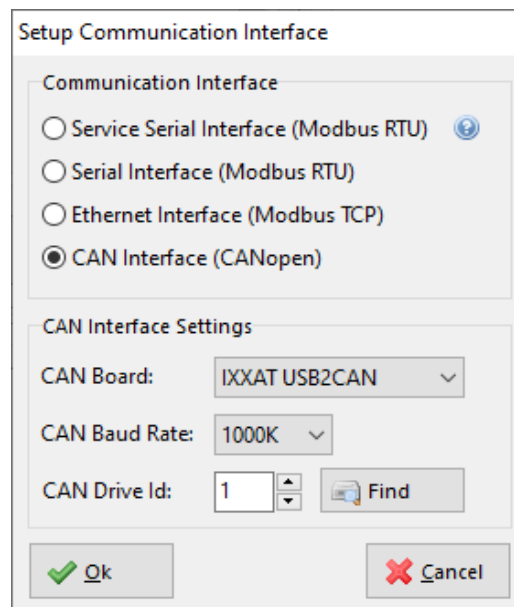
Setup Communication Interface

Communication Interface

Service Serial Interface (Modbus RTU)

Serial Interface (Modbus RTU)

Ethernet Interface (Modbus TCP)

CAN Interface (CANopen)

CAN Interface Settings

CAN Board: IXXAT USB2CAN

CAN Baud Rate: 1000K

CAN Drive Id: 1 Find

Ok

Cancel